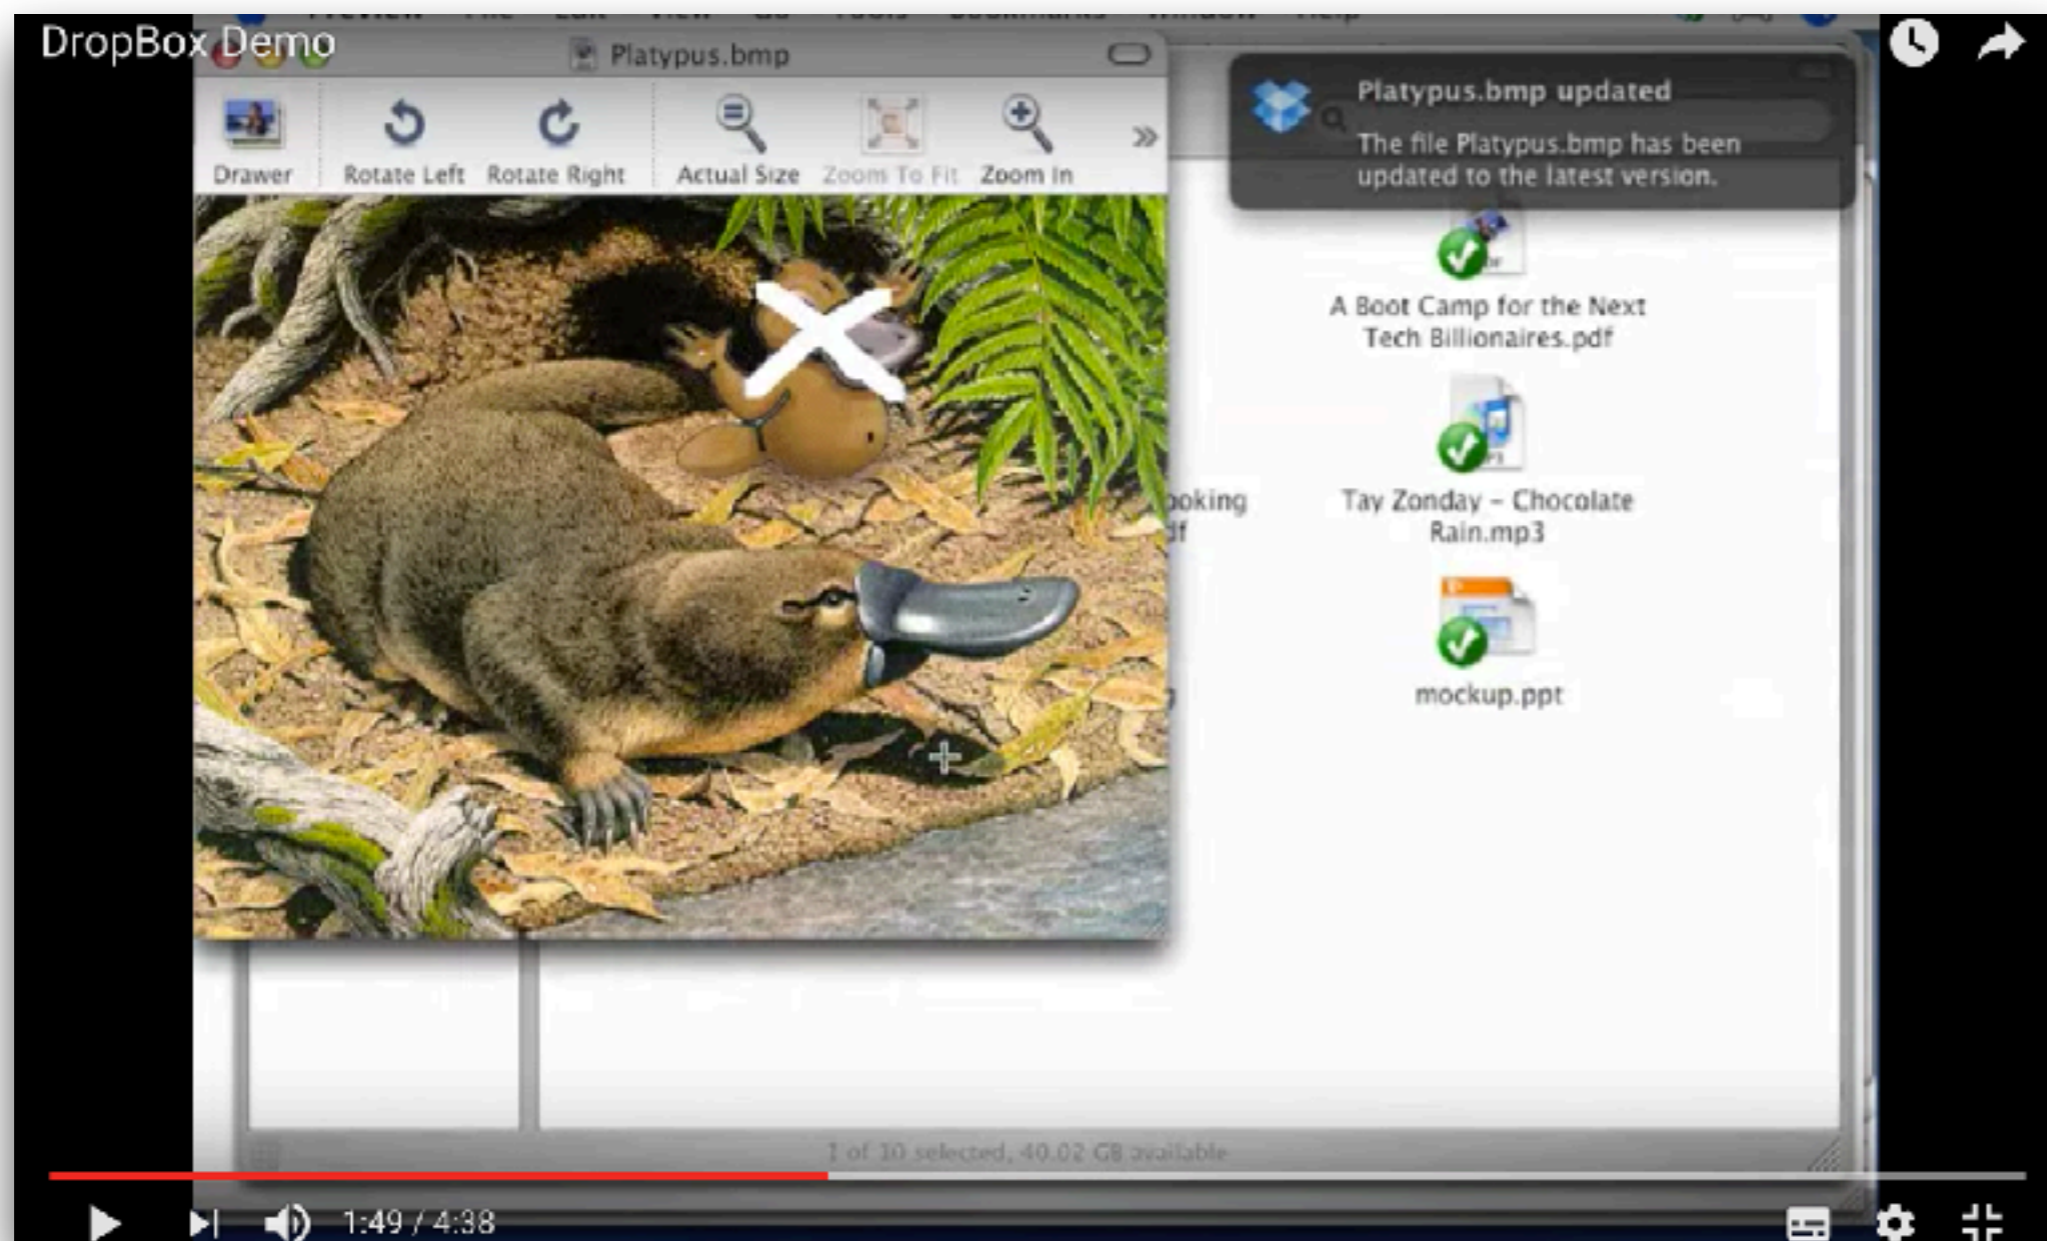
DropBox Demo

Platypus.bmp

Drawer
Rotate Left
Rotate Right
Actual Size
Zoom To Fit
Zoom In

Platypus.bmp updated
The file Platypus.bmp has been updated to the latest version.

A Boot Camp for the Next Tech Billionaires.pdf

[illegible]oking
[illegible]df

Tay Zonday - Chocolate Rain.mp3

mockup.ppt

1 of 10 selected, 40.02 GB available

1:49 / 4:38